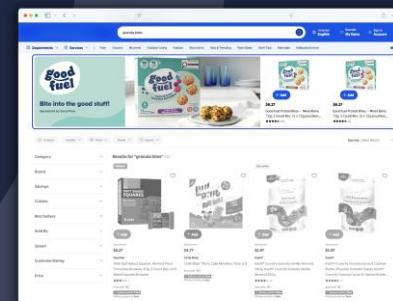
good fuel

Bite into the good stuff!

good fuel

good fuel

Departments

Services

Category

Brand

Ratings

Cuisine

Best Sellers

Specialty

Special

Customer Rating

Price

Results for "granola bites"

+ Add

+ Add

+ Add

+ Add

+ Add

+ Add

+ Add

$6.27

$6.27

$6.27

$5.97

$5.97